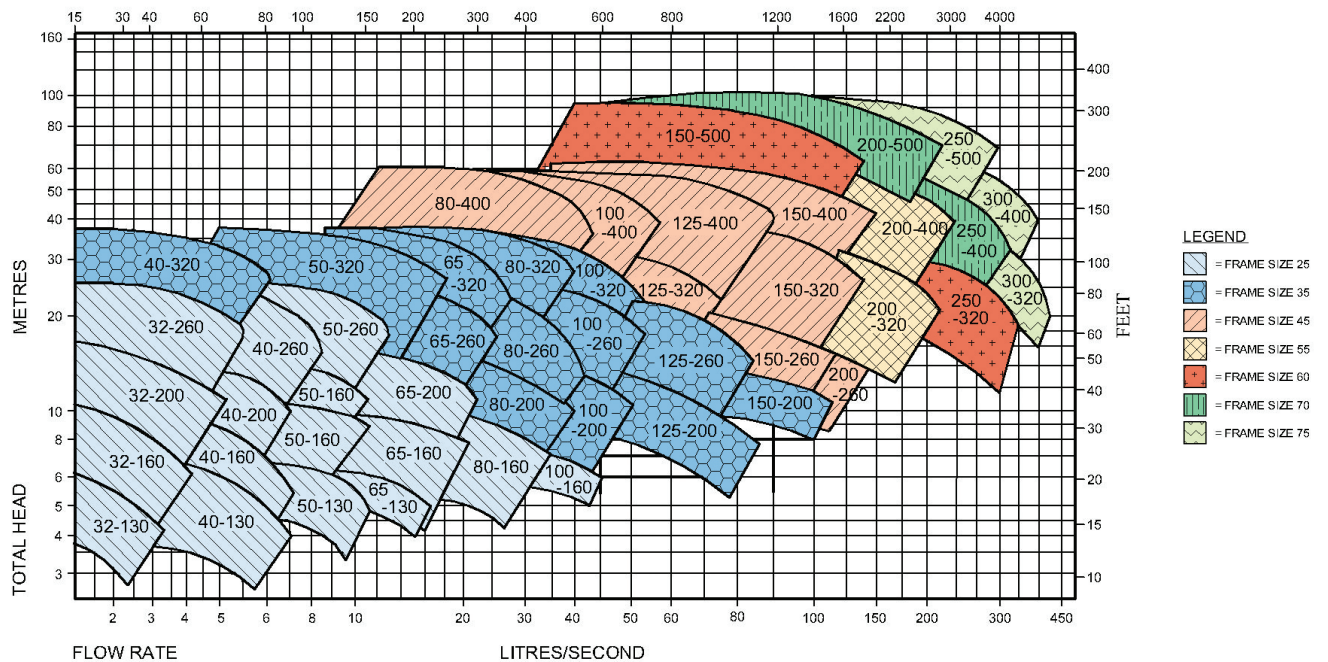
15 30 40 60 80 100 150 200 300 400 600 800 1200 1600 2200 3000 4000

160
100
80
60
50
40
30
20
10
8
6
5
4
3

METRES

TOTAL HEAD

400
300
200
150
100
80
60
50
40
30
20
15
10

FEET

150-500
200-500
250 -500
80-400
100 -400
125-400
150-400
200-400
300 -400
250 -400
40-320
50-320
65 -320
80-320
100 -320
125-320
150-320
200 -320
250 -320
300 -320
32-260
40-260
50-260
65-260
80-260
100 -260
125-260
150-260
200 -260
32-200
40-200
50-160
65-200
80-200
100 -200
125-200
150-200
50-160
32-160
40-160
65-160
80-160
100 -160
32-130
40-130
50-130
65 -130

1 2 3 4 5 6 8 10 20 30 40 50 60 80 100 150 200 300 450

FLOW RATE
LITRES/SECOND

LEGEND
= FRAME SIZE 25
= FRAME SIZE 35
= FRAME SIZE 45
= FRAME SIZE 55
= FRAME SIZE 60
= FRAME SIZE 70
= FRAME SIZE 75